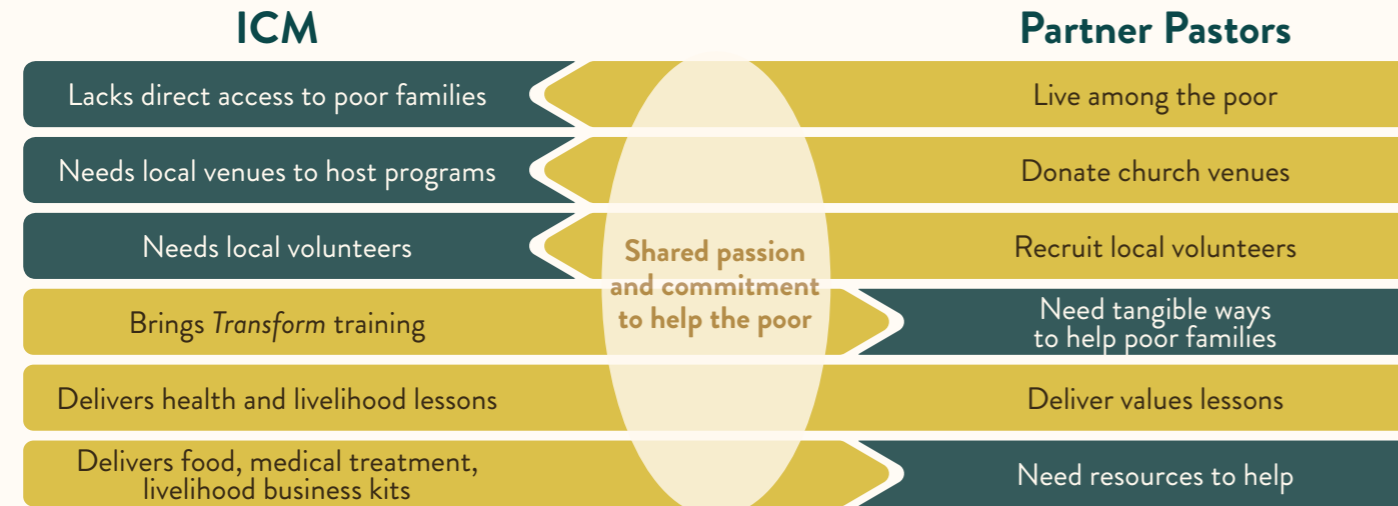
ICM

Partner Pastors

Lacks direct access to poor families

Live among the poor

Needs local venues to host programs

Donate church venues

Needs local volunteers

Recruit local volunteers

Shared passion and commitment to help the poor

Brings *Transform* training

Need tangible ways to help poor families

Delivers health and livelihood lessons

Deliver values lessons

Delivers food, medical treatment, livelihood business kits

Need resources to help